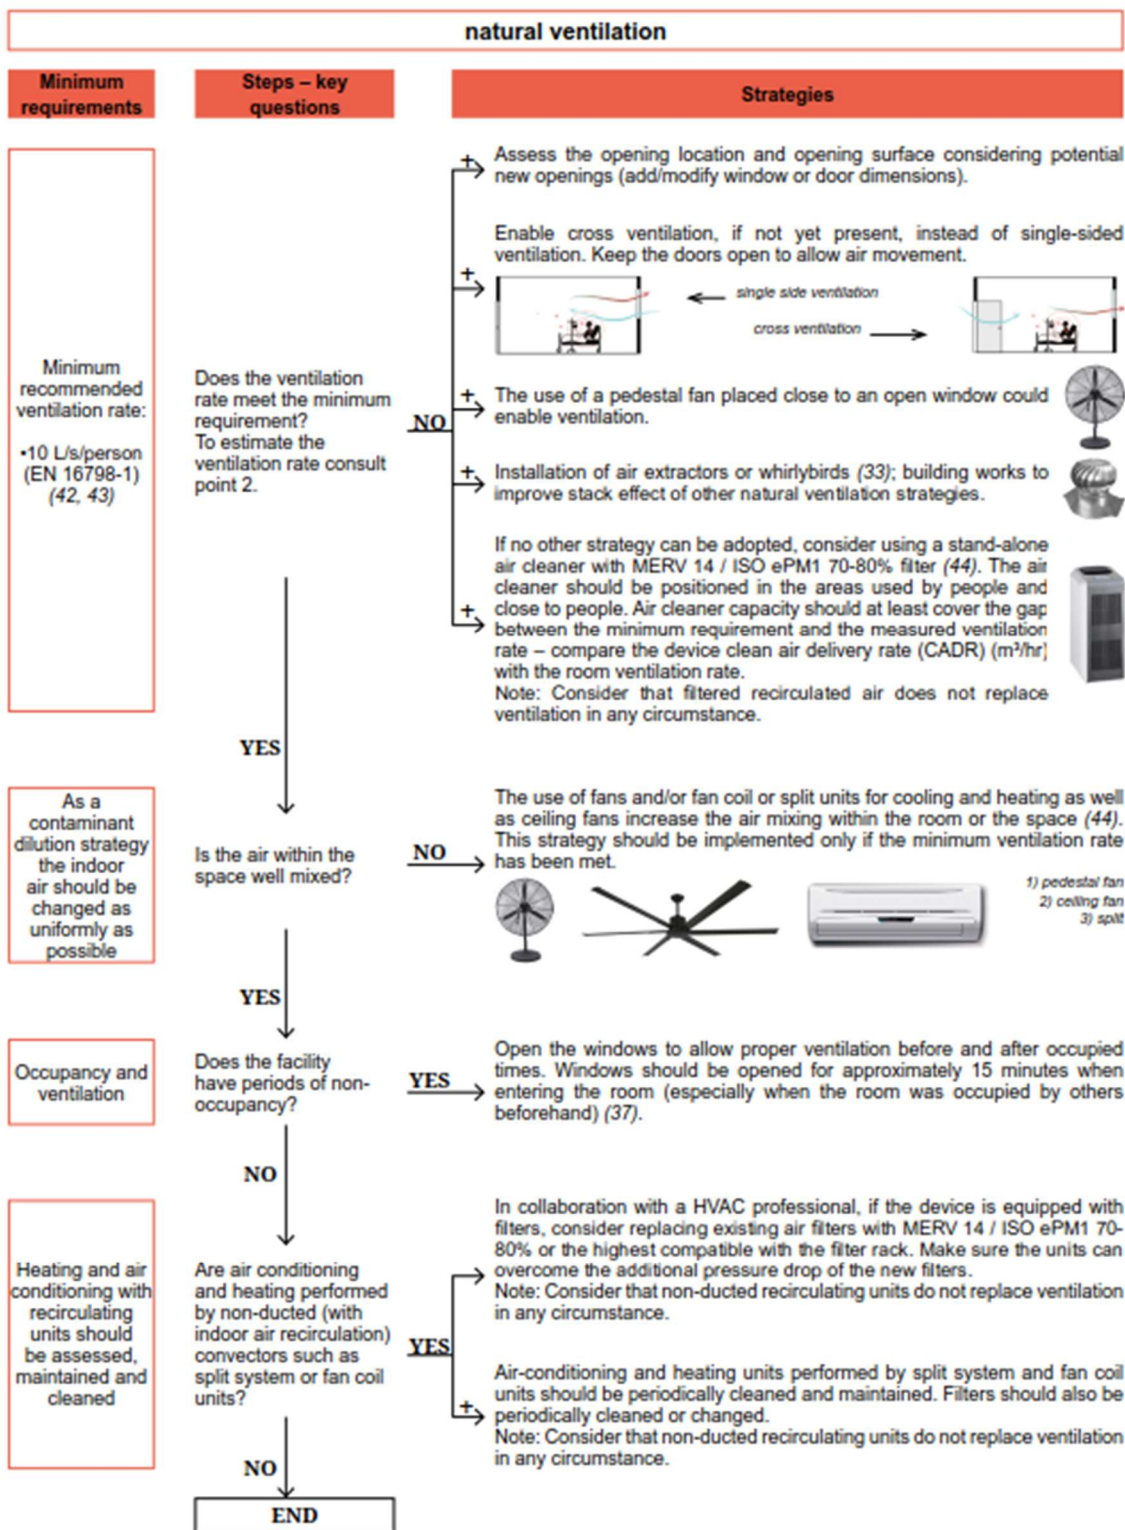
natural ventilation

Minimum requirements

Steps – key questions

Strategies

Minimum recommended ventilation rate:

•10 L/s/person (EN 16798-1) (42, 43)

Does the ventilation rate meet the minimum requirement? To estimate the ventilation rate consult point 2.

NO

+ Assess the opening location and opening surface considering potential new openings (add/modify window or door dimensions).

+ Enable cross ventilation, if not yet present, instead of single-sided ventilation. Keep the doors open to allow air movement.

single side ventilation

cross ventilation

+ The use of a pedestal fan placed close to an open window could enable ventilation.

+ Installation of air extractors or whirlybirds (33); building works to improve stack effect of other natural ventilation strategies.

+ If no other strategy can be adopted, consider using a stand-alone air cleaner with MERV 14 / ISO ePM1 70-80% filter (44). The air cleaner should be positioned in the areas used by people and close to people. Air cleaner capacity should at least cover the gap between the minimum requirement and the measured ventilation rate – compare the device clean air delivery rate (CADR) (m³/hr) with the room ventilation rate.
Note: Consider that filtered recirculated air does not replace ventilation in any circumstance.

YES

As a contaminant dilution strategy the indoor air should be changed as uniformly as possible

Is the air within the space well mixed?

NO

The use of fans and/or fan coil or split units for cooling and heating as well as ceiling fans increase the air mixing within the room or the space (44). This strategy should be implemented only if the minimum ventilation rate has been met.

1) pedestal fan
2) ceiling fan
3) split

YES

Occupancy and ventilation

Does the facility have periods of non-occupancy?

YES

Open the windows to allow proper ventilation before and after occupied times. Windows should be opened for approximately 15 minutes when entering the room (especially when the room was occupied by others beforehand) (37).

NO

Heating and air conditioning with recirculating units should be assessed, maintained and cleaned

Are air conditioning and heating performed by non-ducted (with indoor air recirculation) convectors such as split system or fan coil units?

YES

In collaboration with a HVAC professional, if the device is equipped with filters, consider replacing existing air filters with MERV 14 / ISO ePM1 70-80% or the highest compatible with the filter rack. Make sure the units can overcome the additional pressure drop of the new filters.
Note: Consider that non-ducted recirculating units do not replace ventilation in any circumstance.

+ Air-conditioning and heating units performed by split system and fan coil units should be periodically cleaned and maintained. Filters should also be periodically cleaned or changed.
Note: Consider that non-ducted recirculating units do not replace ventilation in any circumstance.

NO

END